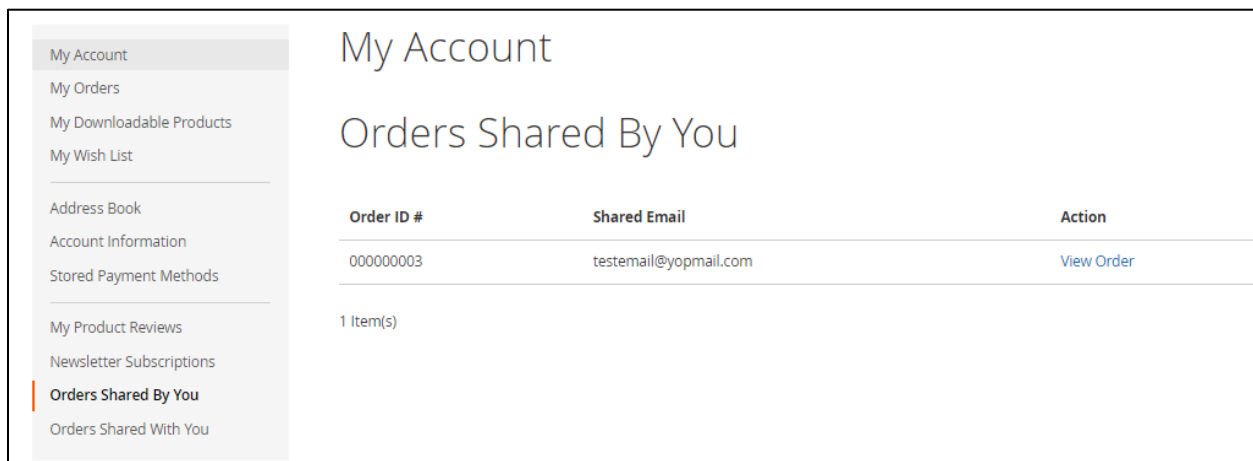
My Account
My Orders
My Downloadable Products
My Wish List

Address Book
Account Information
Stored Payment Methods

My Product Reviews
Newsletter Subscriptions
Orders Shared By You
Orders Shared With You

My Account

Orders Shared By You

| Order ID # | Shared Email | Action |
|---|---|---|
| 000000003 | testemail@yopmail.com | View Order |

1 Item(s)